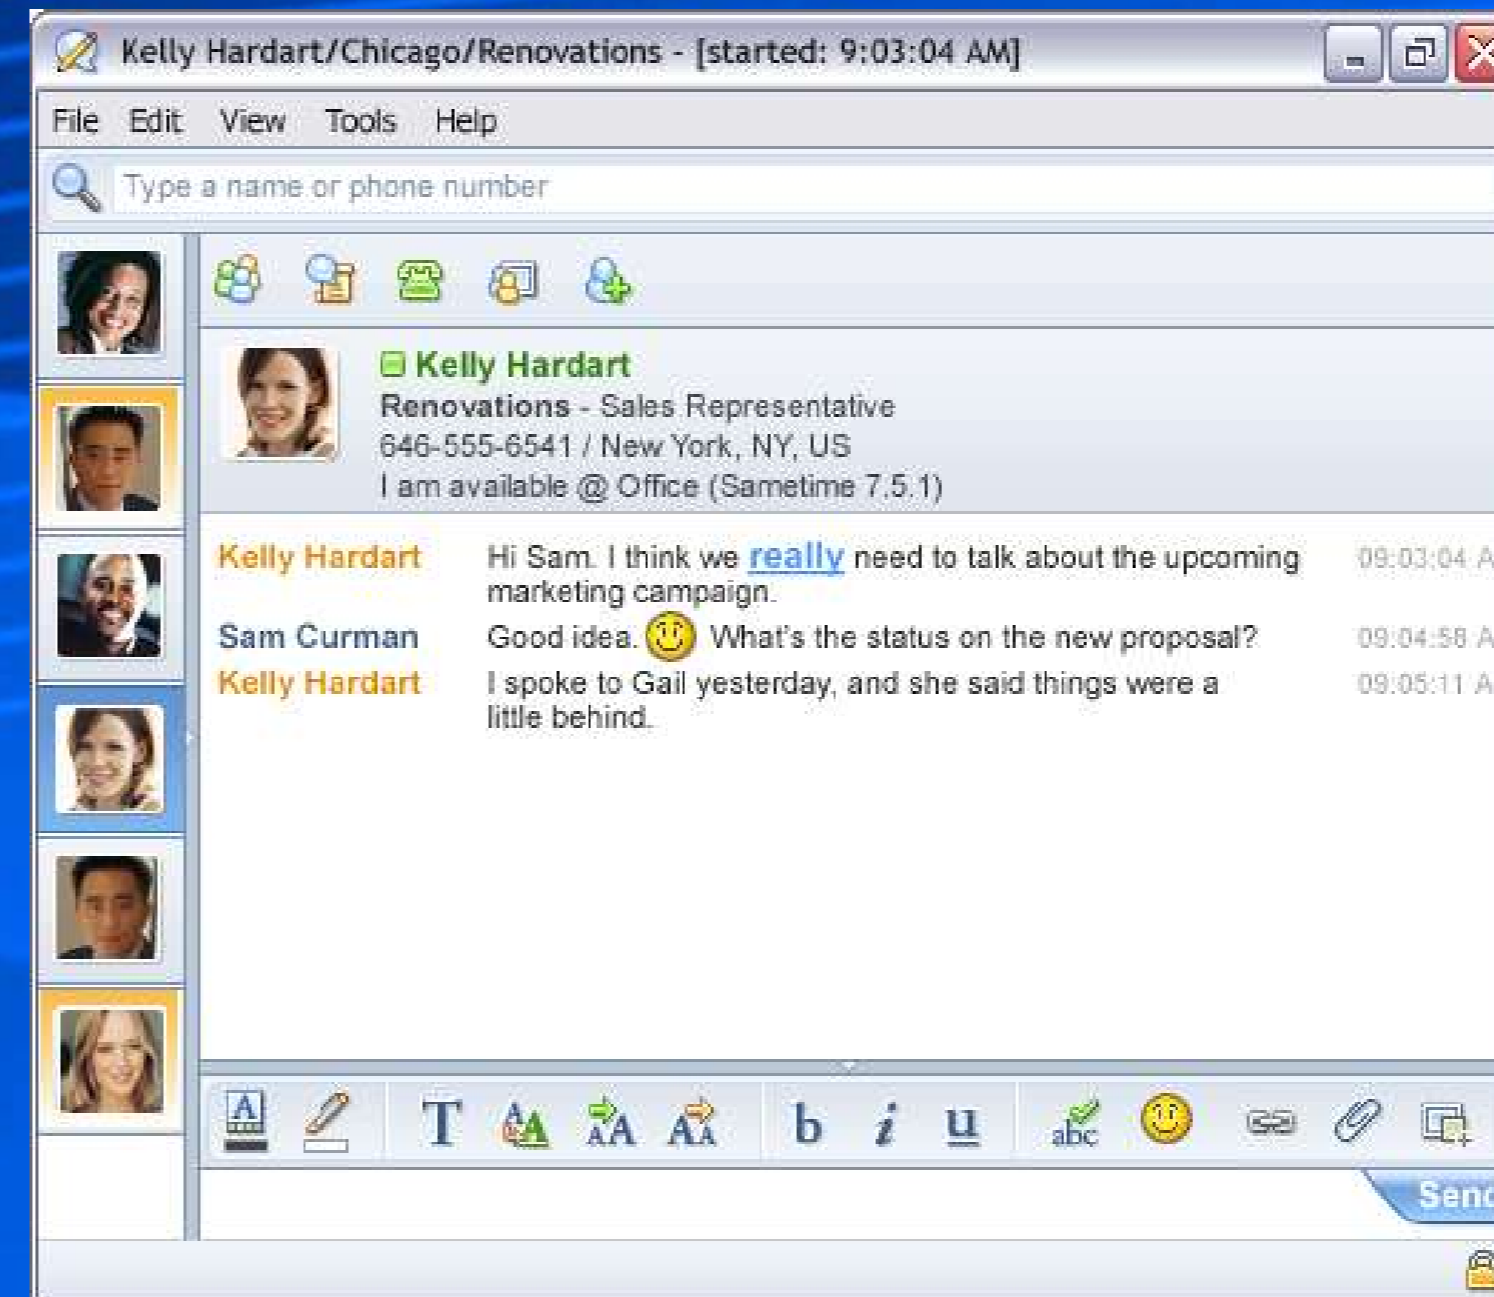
Kelly Hardart/Chicago/Renovations - [started: 9:03:04 AM]

File Edit View Tools Help

Type a name or phone number

Kelly Hardart
Renovations - Sales Representative
646-555-6541 / New York, NY, US
I am available @ Office (Sametime 7.5.1)

| | | |
|---|---|---|
| Kelly Hardart | Hi Sam. I think we really need to talk about the upcoming marketing campaign. | 09:03:04 A |
| Sam Curman | Good idea. What's the status on the new proposal? | 09:04:58 A |
| Kelly Hardart | I spoke to Gail yesterday, and she said things were a little behind. | 09:05:11 A |

T b i u abc

Send